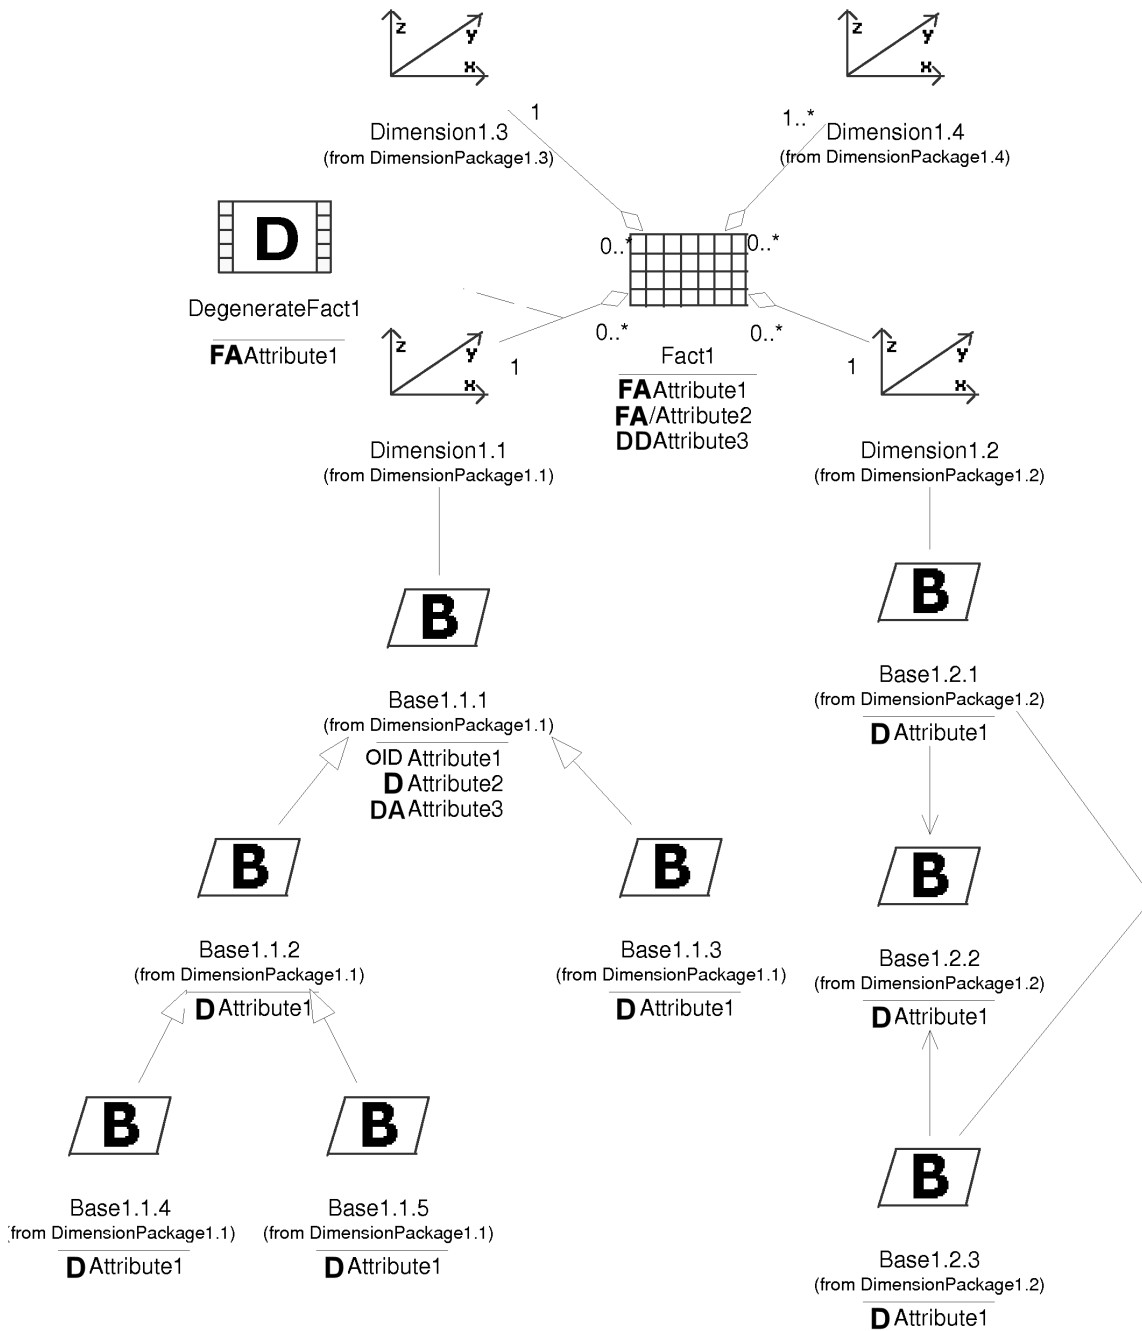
z y x

z y x

1

Dimension1.3
(from DimensionPackage1.3)

1..*

Dimension1.4
(from DimensionPackage1.4)

D

DegenerateFact1
FA Attribute1

0..*

0..*

0..*

0..*

z y x

1

Fact1
FA Attribute1
FA /Attribute2
DD Attribute3

1

z y x

Dimension1.1
(from DimensionPackage1.1)

Dimension1.2
(from DimensionPackage1.2)

B

B

Base1.2.1
(from DimensionPackage1.2)
D Attribute1

Base1.1.1
(from DimensionPackage1.1)
OID Attribute1
D Attribute2
DA Attribute3

B

B

B

Base1.1.2
(from DimensionPackage1.1)
D Attribute1

Base1.1.3
(from DimensionPackage1.1)
D Attribute1

Base1.2.2
(from DimensionPackage1.2)
D Attribute1

B

B

B

Base1.1.4
(from DimensionPackage1.1)
D Attribute1

Base1.1.5
(from DimensionPackage1.1)
D Attribute1

Base1.2.3
(from DimensionPackage1.2)
D Attribute1